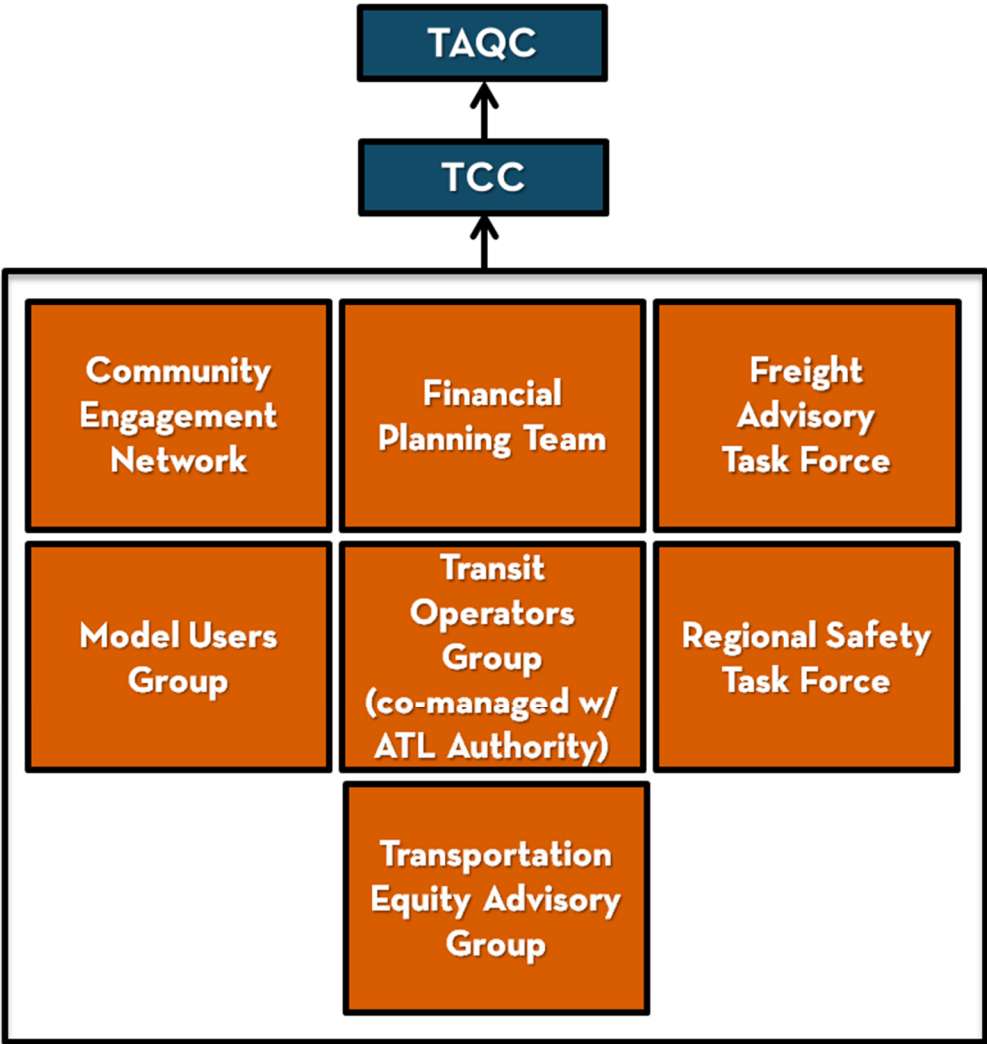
TAQC

TCC

Community Engagement Network

Financial Planning Team

Freight Advisory Task Force

Model Users Group

Transit Operators Group (co-managed w/ ATL Authority)

Regional Safety Task Force

Transportation Equity Advisory Group